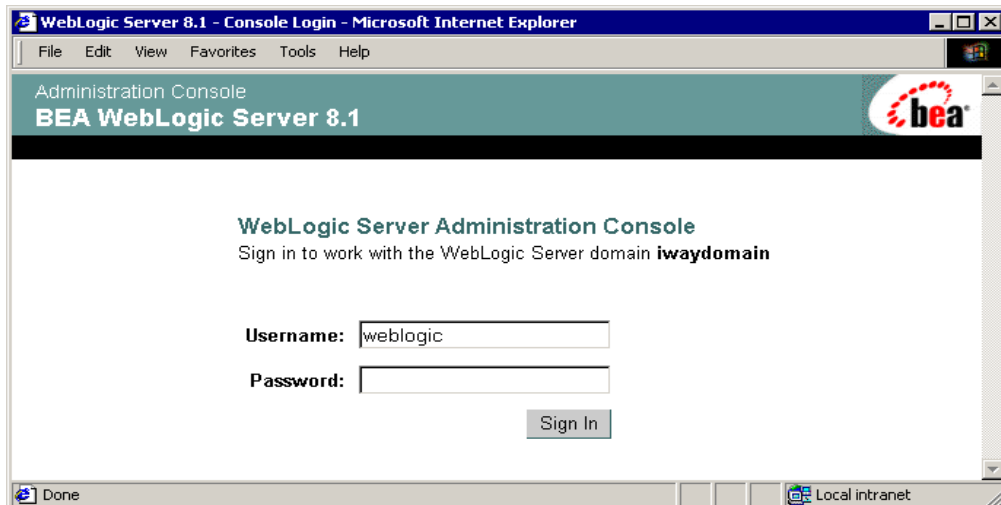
WebLogic Server 8.1 - Console Login - Microsoft Internet Explorer

File Edit View Favorites Tools Help

Administration Console
BEA WebLogic Server 8.1

bea

WebLogic Server Administration Console
Sign in to work with the WebLogic Server domain **iwaydomain**

Username: weblogic

Password:

Sign In

Done

Local intranet